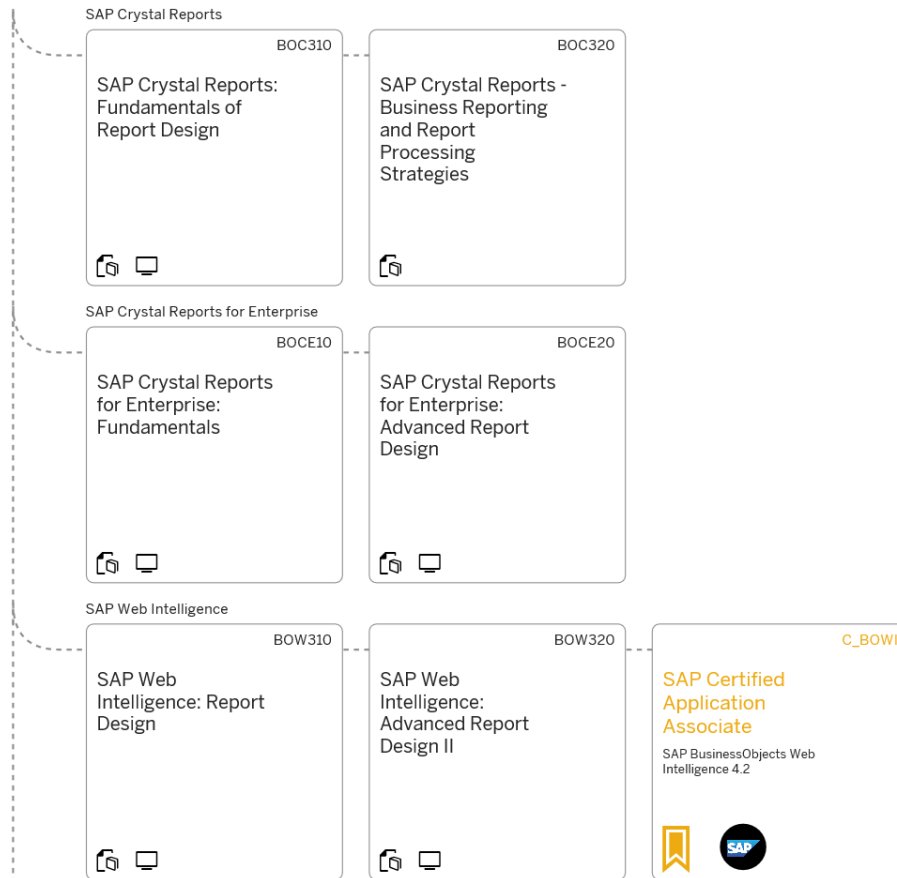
SAP Crystal Reports

BOC310

SAP Crystal Reports: Fundamentals of Report Design

BOC320

SAP Crystal Reports - Business Reporting and Report Processing Strategies

SAP Crystal Reports for Enterprise

BOCE10

SAP Crystal Reports for Enterprise: Fundamentals

BOCE20

SAP Crystal Reports for Enterprise: Advanced Report Design

SAP Web Intelligence

BOW310

SAP Web Intelligence: Report Design

BOW320

SAP Web Intelligence: Advanced Report Design II

C_BOWI

SAP Certified Application Associate

SAP BusinessObjects Web Intelligence 4.2

SAP